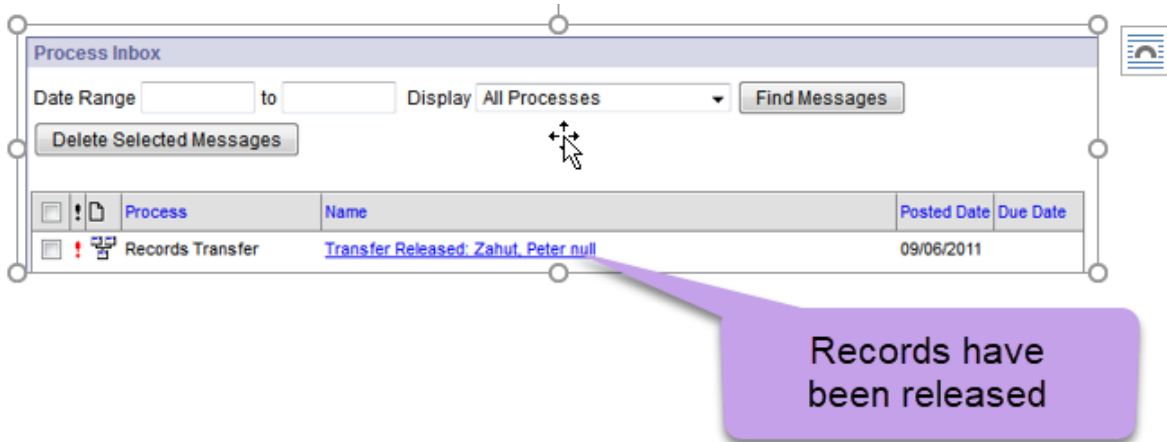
Process Inbox

Date Range to Display All Processes Find Messages

Delete Selected Messages

| | ! | | Process | Name | Posted Date | Due Date |
|---|---|---|---|---|---|---|
| | ! | | Records Transfer | Transfer Released: Zahut, Peter null | 09/06/2011 | |

Records have been released